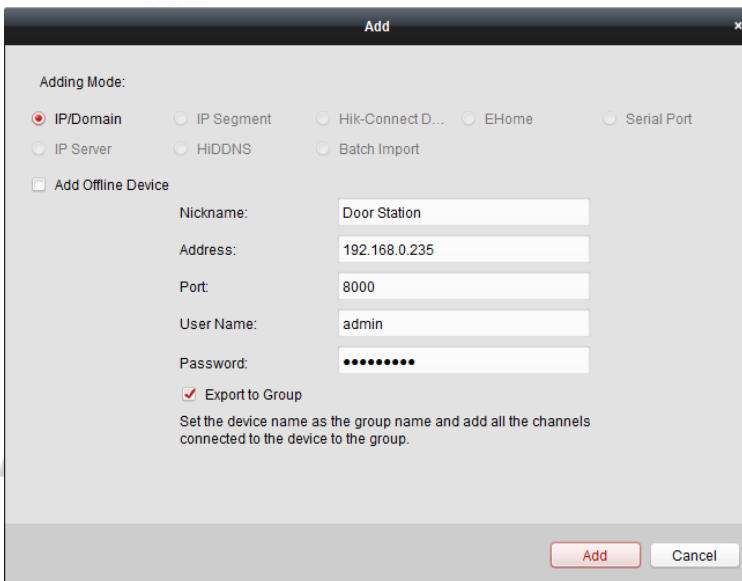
Add

Adding Mode:

IP/Domain IP Segment Hik-Connect D... EHome Serial Port

IP Server HiDDNS Batch Import

Add Offline Device

Nickname: Door Station

Address: 192.168.0.235

Port: 8000

User Name: admin

Password: •••••••••

Export to Group

Set the device name as the group name and add all the channels connected to the device to the group.

Add Cancel